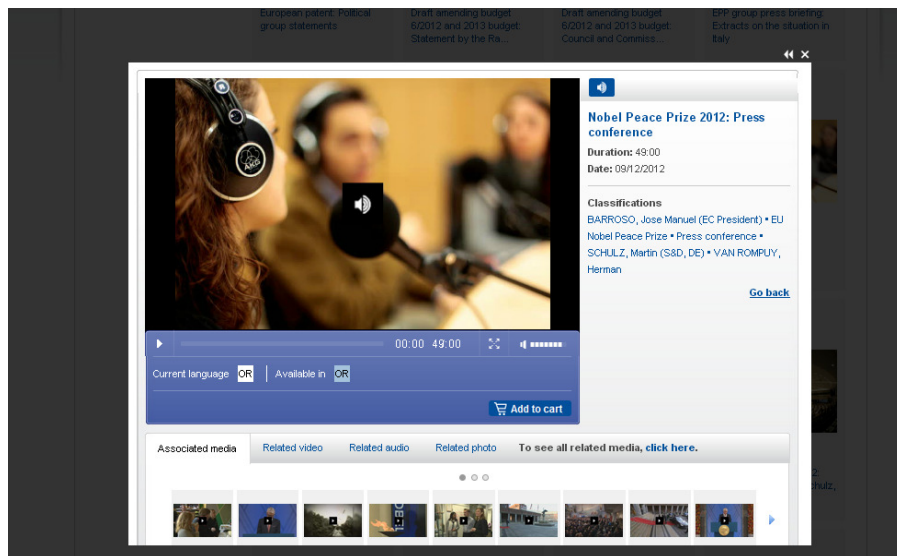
European patent: Political group statements

Draft amending budget 6/2012 and 2013 budget: Statement by the Ra...

Draft amending budget 6/2012 and 2013 budget: Council and Commiss...

EPP group press briefing: Extracts on the situation in Italy

Nobel Peace Prize 2012: Press conference

**Duration:** 49:00

**Date:** 09/12/2012

**Classifications**

BARROSO, Jose Manuel (EC President) • EU Nobel Peace Prize • Press conference • SCHULZ, Martin (S&D, DE) • VAN ROMPUY, Herman

Go back

AKG

00:00 49:00

Current language OR | Available in OR

Add to cart

Associated media | Related video | Related audio | Related photo | To see all related media, click here.

2
chulz,